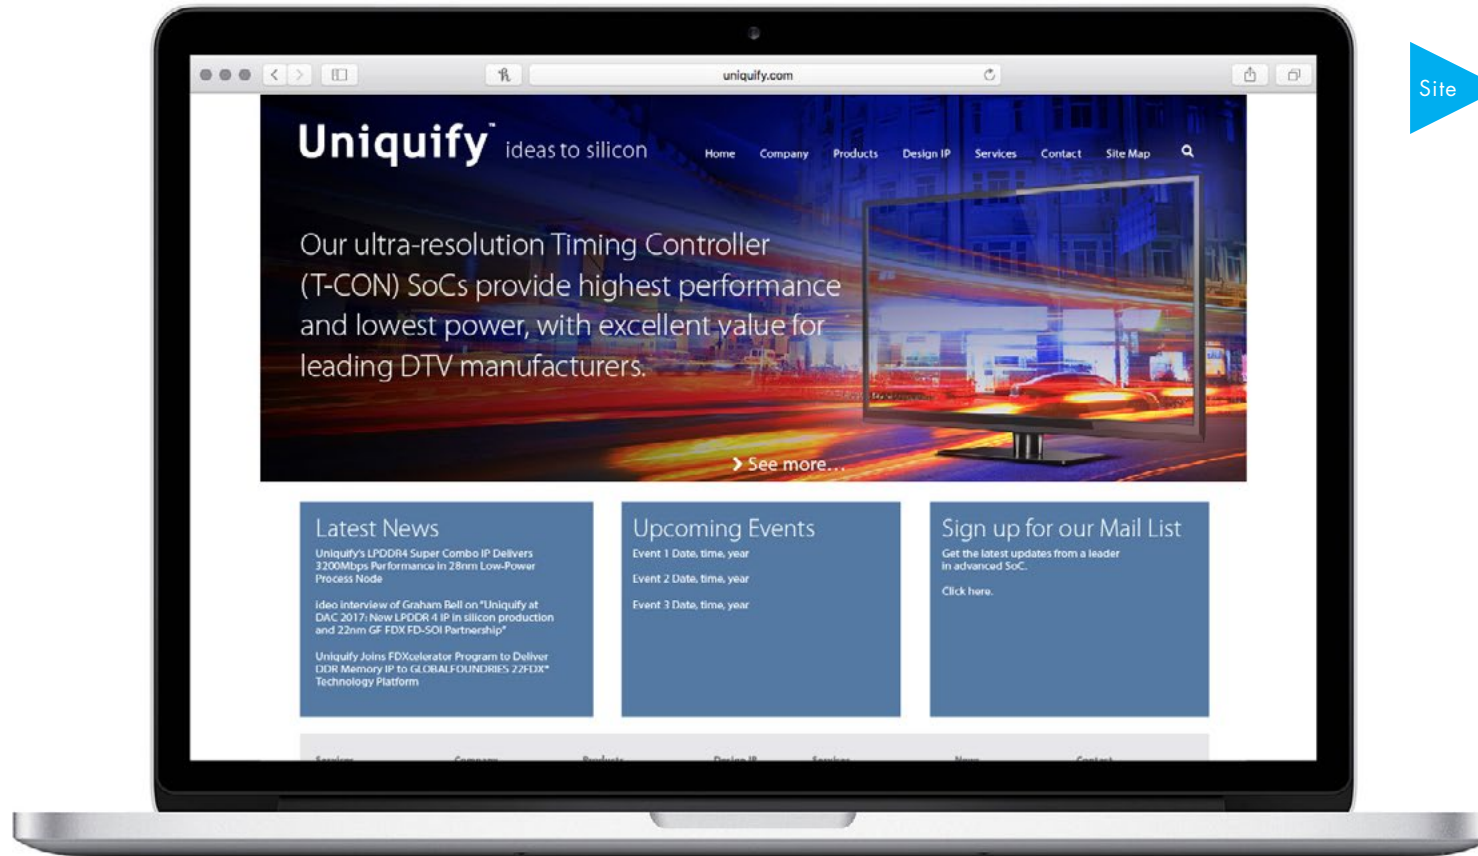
uniquify.com

Uniquify ideas to silicon

Home Company Products Design IP Services Contact Site Map

Our ultra-resolution Timing Controller (T-CON) SoCs provide highest performance and lowest power, with excellent value for leading DTV manufacturers.

See more...

Latest News

Uniquify's LPDDR4 Super Combo IP Delivers 3200Mbps Performance in 28nm Low-Power Process Node

ideo interview of Graham Bell on "Uniquify at DAC 2017: New LPDDR 4 IP in silicon production and 22nm GF FDX FD-SOI Partnership"

Uniquify Joins FDXcelerator Program to Deliver DDR Memory IP to GLOBALFOUNDRIES 22FDX® Technology Platform

Upcoming Events

Event 1 Date, time, year

Event 2 Date, time, year

Event 3 Date, time, year

Sign up for our Mail List

Get the latest updates from a leader in advanced SoC.

Click here.

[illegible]

Site